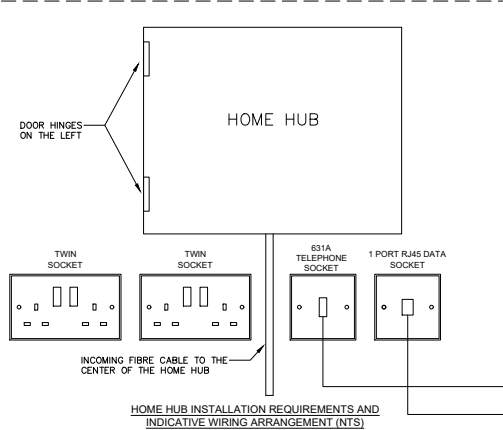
HOME HUB

DOOR HINGES ON THE LEFT

TWIN SOCKET

TWIN SOCKET

631A TELEPHONE SOCKET

1 PORT RJ45 DATA SOCKET

INCOMING FIBRE CABLE TO THE CENTER OF THE HOME HUB

HOME HUB INSTALLATION REQUIREMENTS AND INDICATIVE WIRING ARRANGEMENT (NTS)